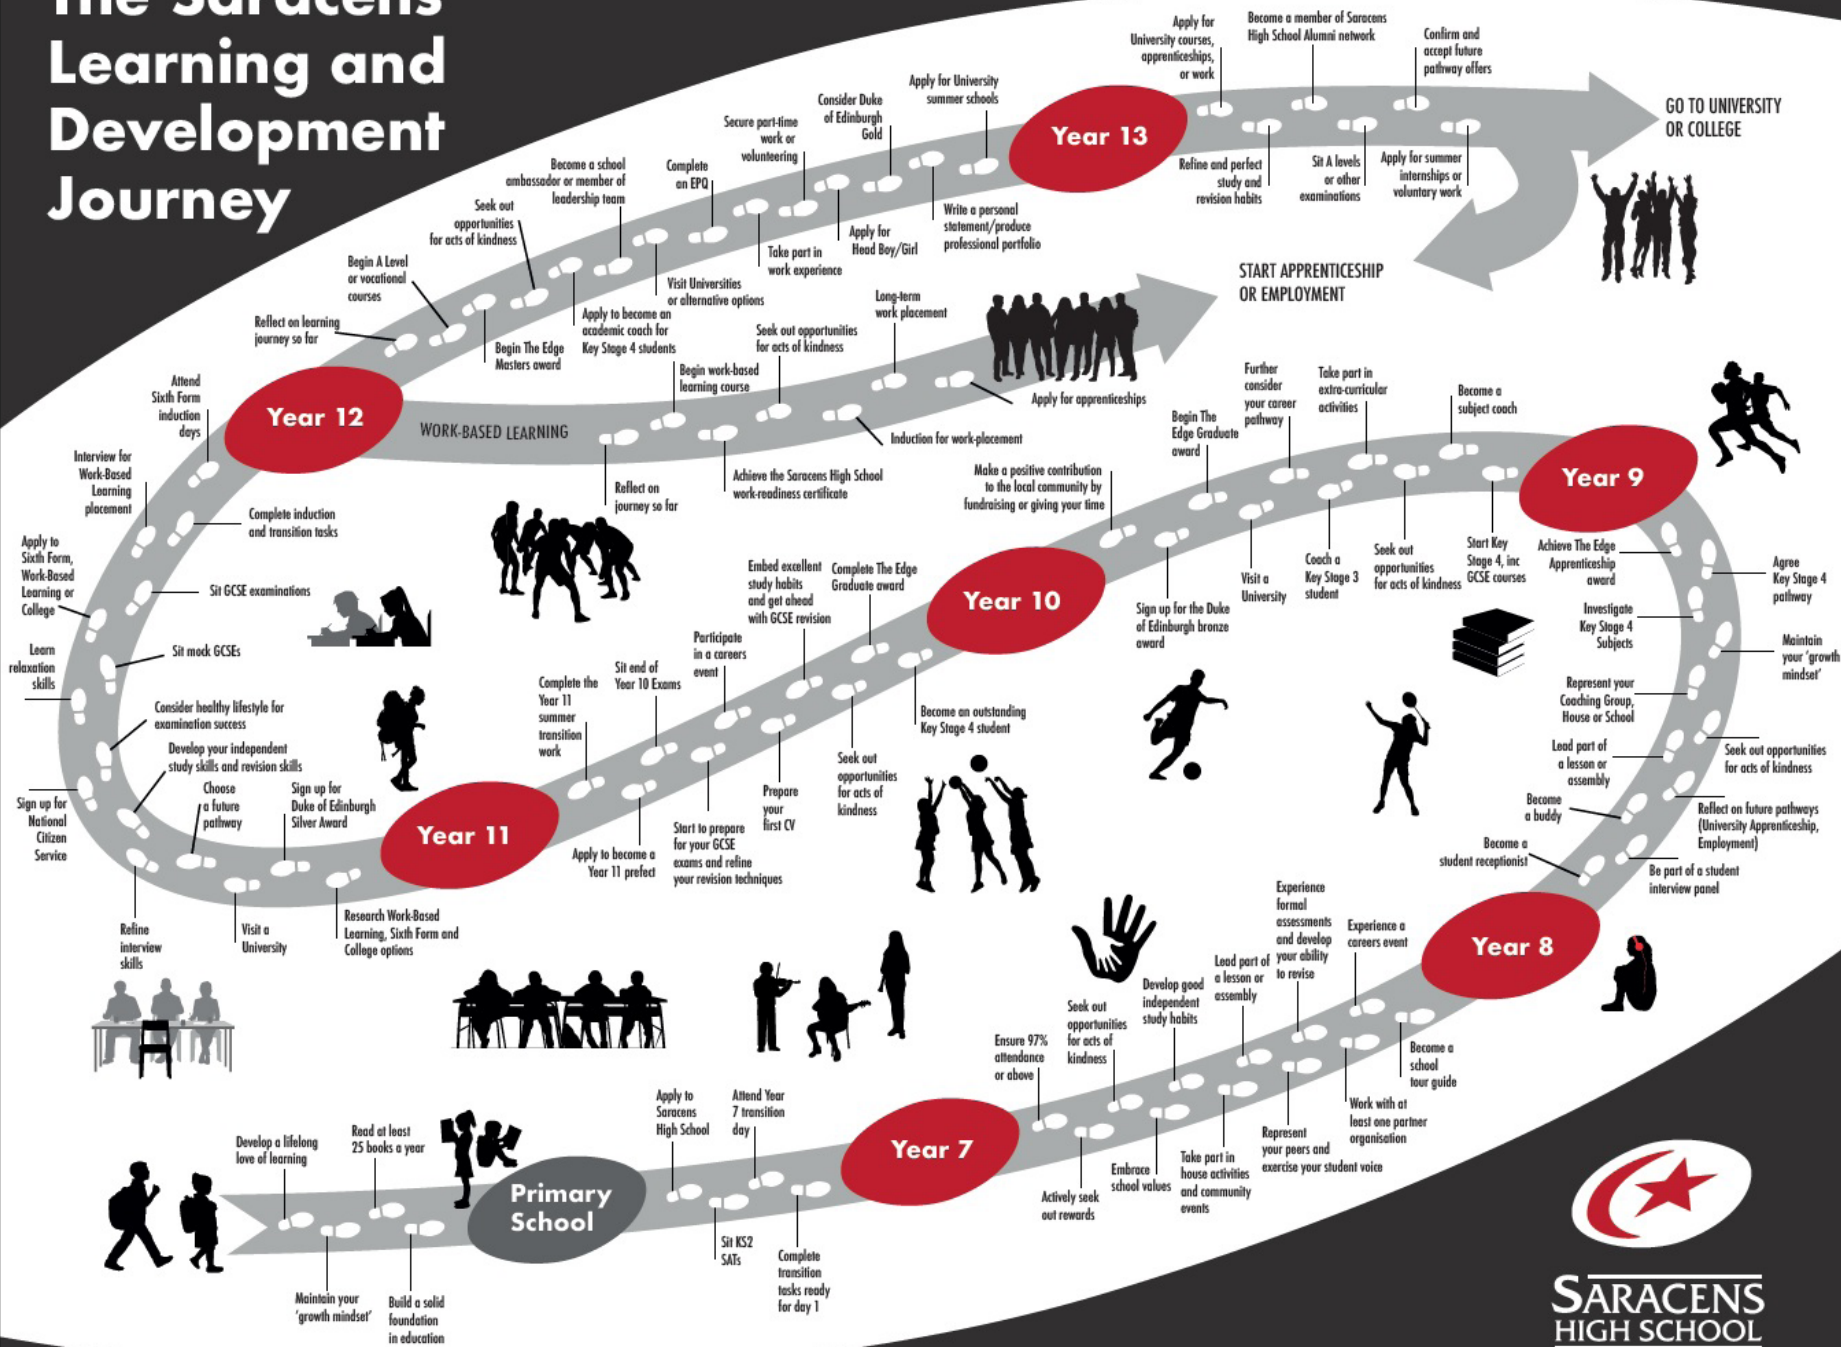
The Saracens Learning and Development Journey

Apply for University courses, apprenticeships, or work
Become a member of Saracens High School Alumni network
Confirm and accept future pathway offers
GO TO UNIVERSITY OR COLLEGE
Year 13
Refine and perfect study and revision habits
Sit A levels or other examinations
Apply for summer internships or voluntary work
Apply for University summer schools
Consider Duke of Edinburgh Gold
Secure part-time work or volunteering
Complete an EPQ
Become a school ambassador or member of leadership team
Seek out opportunities for acts of kindness
Begin A Level or vocational courses
Reflect on learning journey so far
Begin The Edge Masters award
Apply to become an academic coach for Key Stage 4 students
Visit Universities or alternative options
Take part in work experience
Apply for Head Boy/Girl
Write a personal statement/produce professional portfolio
START APPRENTICESHIP OR EMPLOYMENT
Long-term work placement
Seek out opportunities for acts of kindness
Begin work-based learning course
Apply for apprenticeships
Induction for work-placement
Year 12
WORK-BASED LEARNING
Attend Sixth Form induction days
Interview for Work-Based Learning placement
Complete induction and transition tasks
Apply to Sixth Form, Work-Based Learning or College
Sit GCSE examinations
Learn relaxation skills
Sit mock GCSEs
Consider healthy lifestyle for examination success
Develop your independent study skills and revision skills
Sign up for National Citizen Service
Choose a future pathway
Sign up for Duke of Edinburgh Silver Award
Year 11
Refine interview skills
Visit a University
Research Work-Based Learning, Sixth Form and College options
Reflect on journey so far
Achieve the Saracens High School work-readiness certificate
Make a positive contribution to the local community by fundraising or giving your time
Begin The Edge Graduate award
Further consider your career pathway
Take part in extra-curricular activities
Become a subject coach
Year 9
Year 10
Embed excellent study habits and get ahead with GCSE revision
Complete The Edge Graduate award
Participate in a careers event
Sit end of Year 10 Exams
Complete the Year 11 summer transition work
Apply to become a Year 11 prefect
Start to prepare for your GCSE exams and refine your revision techniques
Prepare your first CV
Seek out opportunities for acts of kindness
Become an outstanding Key Stage 4 student
Sign up for the Duke of Edinburgh bronze award
Visit a University
Coach a Key Stage 3 student
Seek out opportunities for acts of kindness
Start Key Stage 4, inc GCSE courses
Achieve The Edge Apprenticeship award
Agree Key Stage 4 pathway
Investigate Key Stage 4 Subjects
Maintain your 'growth mindset'
Represent your Coaching Group, House or School
Lead part of a lesson or assembly
Seek out opportunities for acts of kindness
Become a buddy
Reflect on future pathways (University Apprenticeship, Employment)
Become a student receptionist
Be part of a student interview panel
Year 8
Experience formal assessments and develop your ability to revise
Experience a careers event
Lead part of a lesson or assembly
Develop good independent study habits
Seek out opportunities for acts of kindness
Ensure 97% attendance or above
Become a school tour guide
Work with at least one partner organisation
Represent your peers and exercise your student voice
Take part in house activities and community events
Embrace school values
Actively seek out rewards
Year 7
Apply to Saracens High School
Attend Year 7 transition day
Sit KS2 SATs
Complete transition tasks ready for day 1
Primary School
Develop a lifelong love of learning
Read at least 25 books a year
Maintain your 'growth mindset'
Build a solid foundation in education
SARACENS HIGH SCHOOL